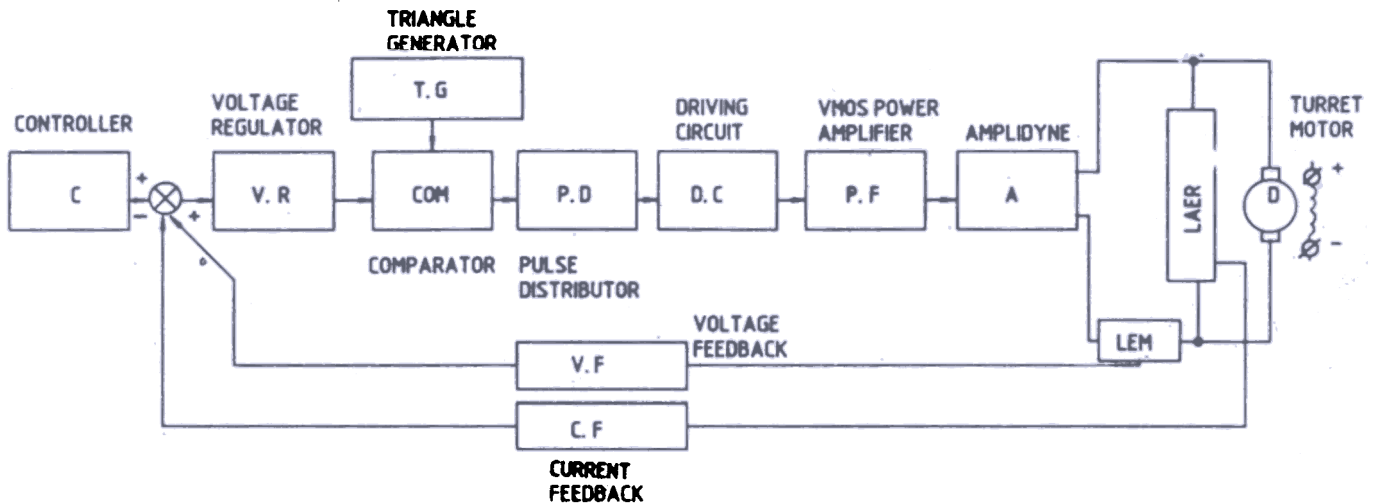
TRIANGLE GENERATOR

T. G

CONTROLLER

C

+

−

VOLTAGE REGULATOR

V. R

+

COM

COMPARATOR

P. D

PULSE DISTRIBUTOR

DRIVING CIRCUIT

D. C

VMOS POWER AMPLIFIER

P. F

AMPLIDYNE

A

LAER

TURRET MOTOR

D

+

−

LEM

VOLTAGE FEEDBACK

V. F

C. F

CURRENT FEEDBACK